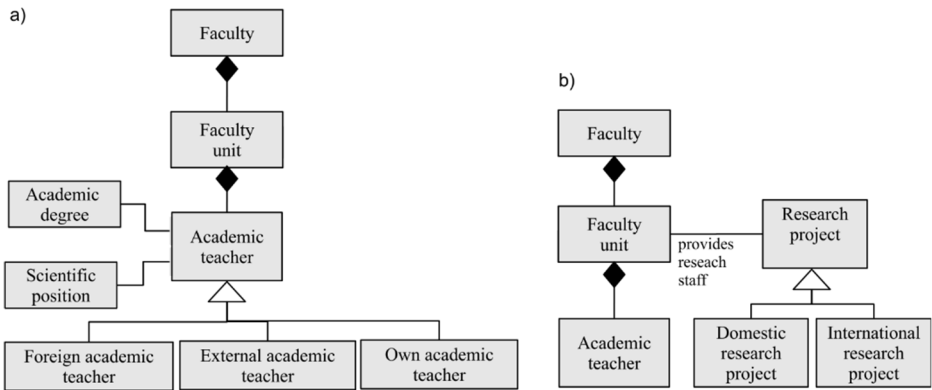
a)

Faculty

Faculty unit

Academic degree

Academic teacher

Scientific position

Foreign academic teacher

External academic teacher

Own academic teacher

b)

Faculty

Faculty unit

provides reseach staff

Research project

Academic teacher

Domestic research project

International research project